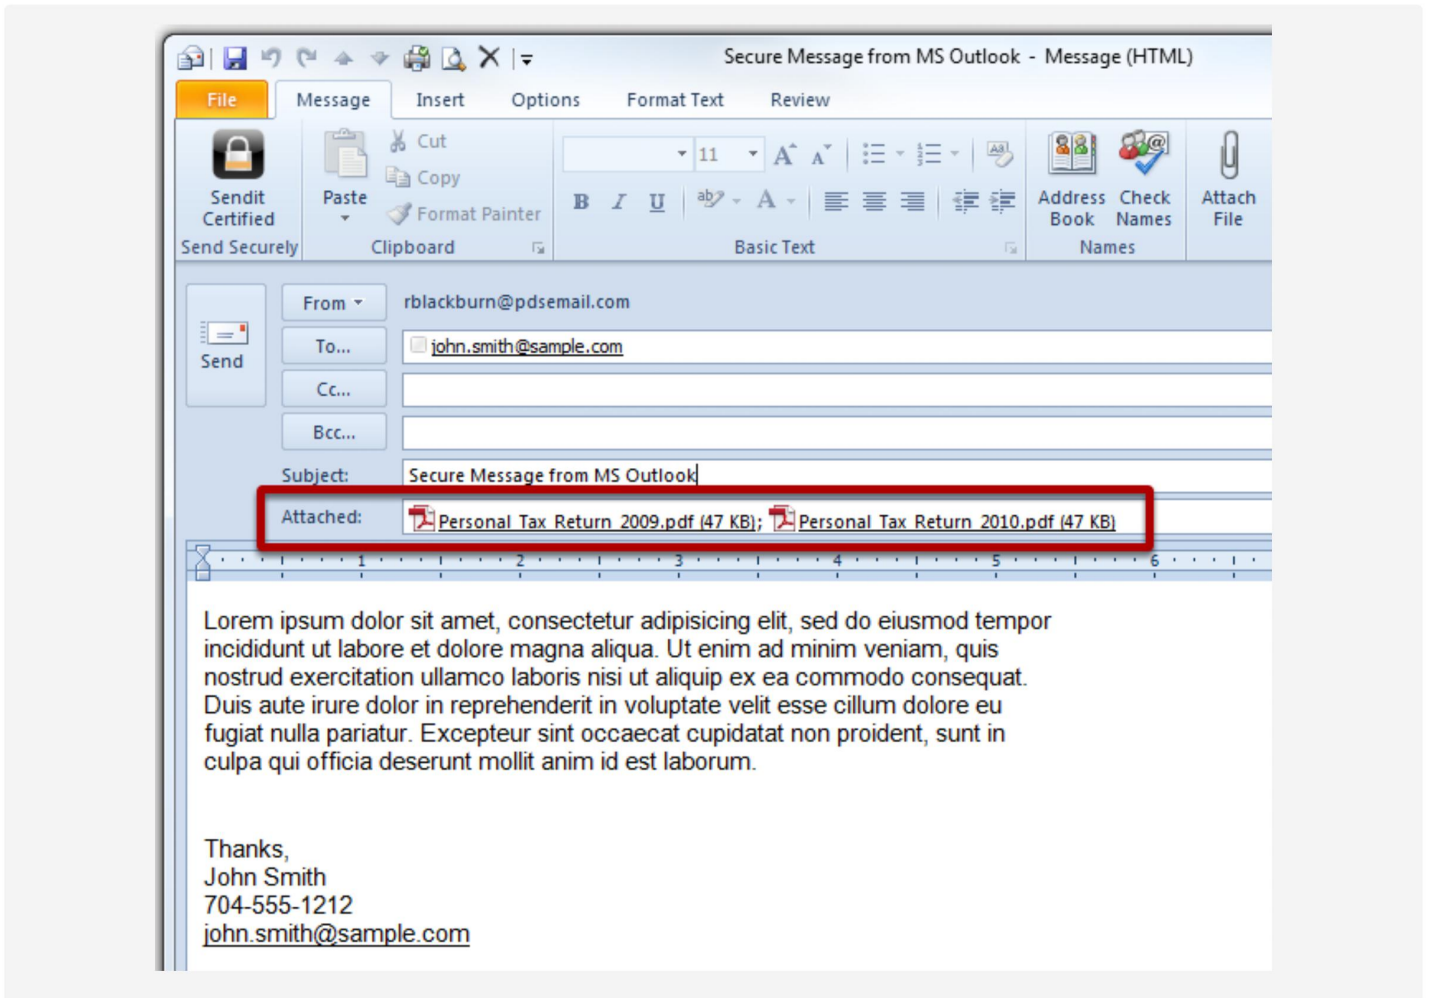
Secure Message from MS Outlook - Message (HTML)

File Message Insert Options Format Text Review

Sendit Certified
Send Securely

Paste
Cut
Copy
Format Painter
Clipboard

11
B I U
Basic Text

Address Book
Check Names
Names

Attach File

Send

From
rblackburn@pdsemail.com
To...
john.smith@sample.com
Cc...
Bcc...
Subject: Secure Message from MS Outlook
Attached: Personal_Tax_Return_2009.pdf (47 KB); Personal_Tax_Return_2010.pdf (47 KB)

1 2 3 4 5 6

Lorem ipsum dolor sit amet, consectetur adipisicing elit, sed do eiusmod tempor incididunt ut labore et dolore magna aliqua. Ut enim ad minim veniam, quis nostrud exercitation ullamco laboris nisi ut aliquip ex ea commodo consequat. Duis aute irure dolor in reprehenderit in voluptate velit esse cillum dolore eu fugiat nulla pariatur. Excepteur sint occaecat cupidatat non proident, sunt in culpa qui officia deserunt mollit anim id est laborum.

Thanks,
John Smith
704-555-1212
john.smith@sample.com